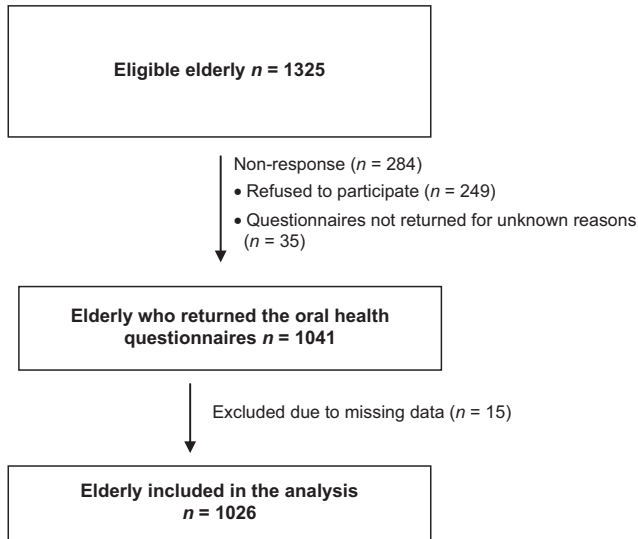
Eligible elderly $n$ = 1325

Non-response ($n$ = 284)
• Refused to participate ($n$ = 249)
• Questionnaires not returned for unknown reasons ($n$ = 35)

Elderly who returned the oral health questionnaires $n$ = 1041

Excluded due to missing data ($n$ = 15)

Elderly included in the analysis $n$ = 1026